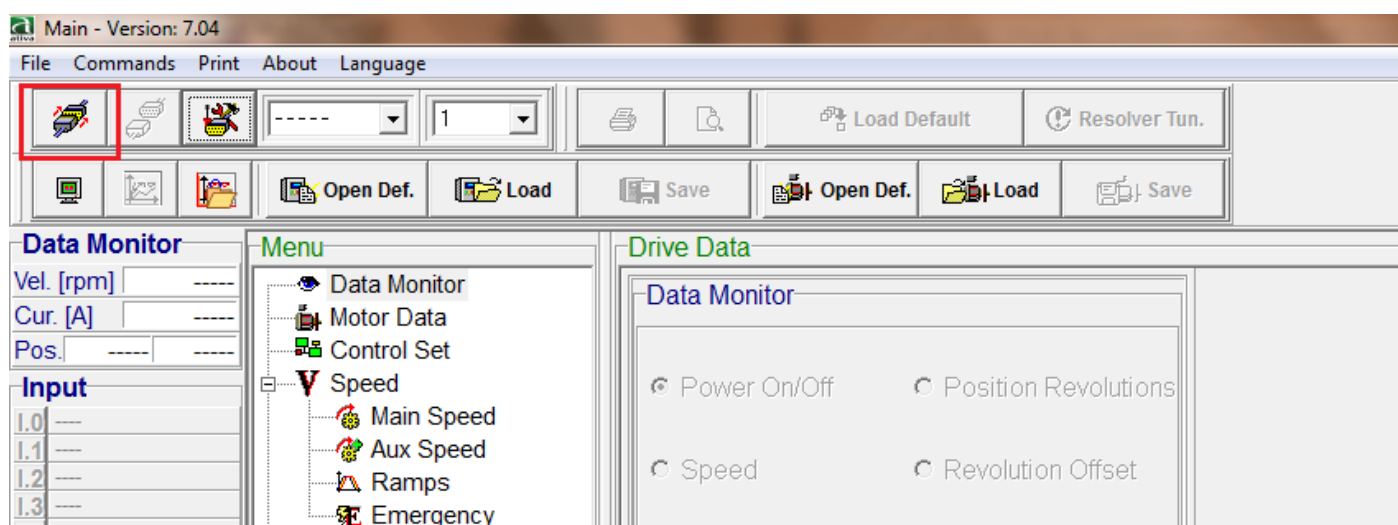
Main - Version: 7.04

File Commands Print About Language

----- 1

Load Default Resolver Tun.

Open Def. Load Save Open Def. Load Save

Data Monitor
Vel. [rpm] -----
Cur. [A] -----
Pos. ----- -----

Input
I.0 ----
I.1 ----
I.2 ----
I.3 ----

Menu
Data Monitor
Motor Data
Control Set
Speed
Main Speed
Aux Speed
Ramps
Emergency

Drive Data
Data Monitor
Power On/Off
Position Revolutions
Speed
Revolution Offset